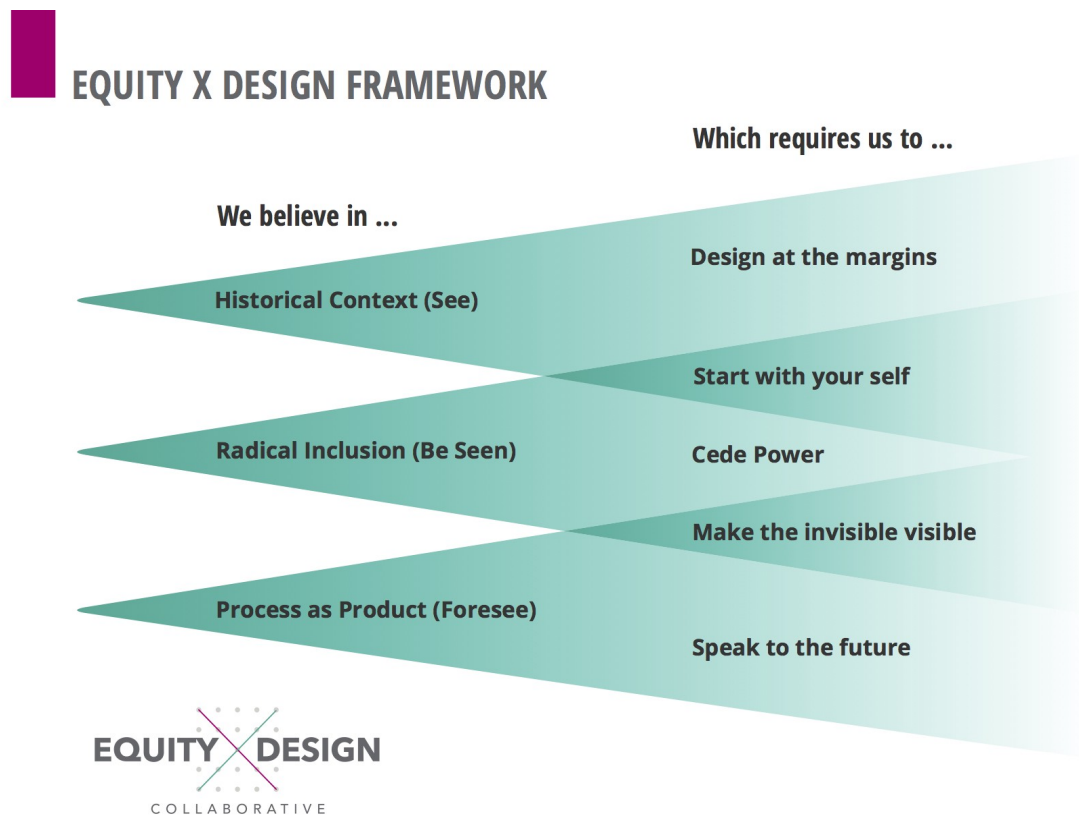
EQUITY X DESIGN FRAMEWORK

Which requires us to ...

We believe in ...

Design at the margins

Historical Context (See)

Start with your self

Radical Inclusion (Be Seen)

Cede Power

Make the invisible visible

Process as Product (Foresee)

Speak to the future

EQUITY DESIGN
COLLABORATIVE